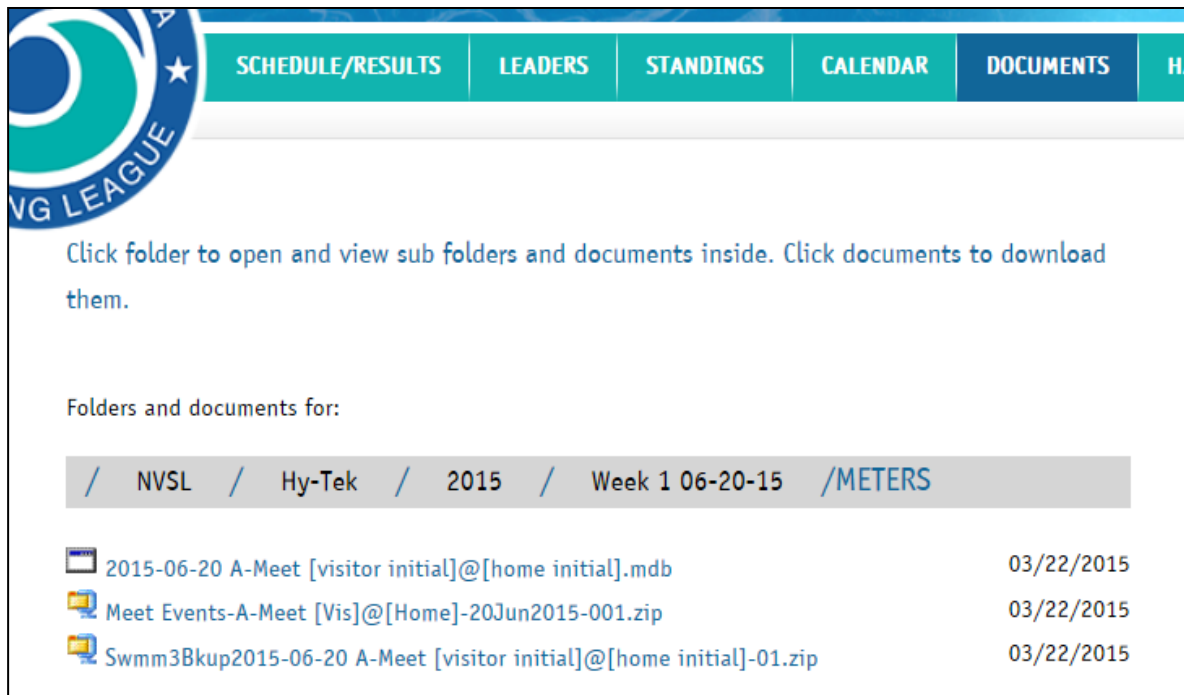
VG LEAGUE

SCHEDULE/RESULTS LEADERS STANDINGS CALENDAR DOCUMENTS H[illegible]

Click folder to open and view sub folders and documents inside. Click documents to download them.

Folders and documents for:

/ NVSL / Hy-Tek / 2015 / Week 1 06-20-15 /METERS

2015-06-20 A-Meet [visitor initial]@[home initial].mdb 03/22/2015
Meet Events-A-Meet [Vis]@[Home]-20Jun2015-001.zip 03/22/2015
Swmm3Bkup2015-06-20 A-Meet [visitor initial]@[home initial]-01.zip 03/22/2015